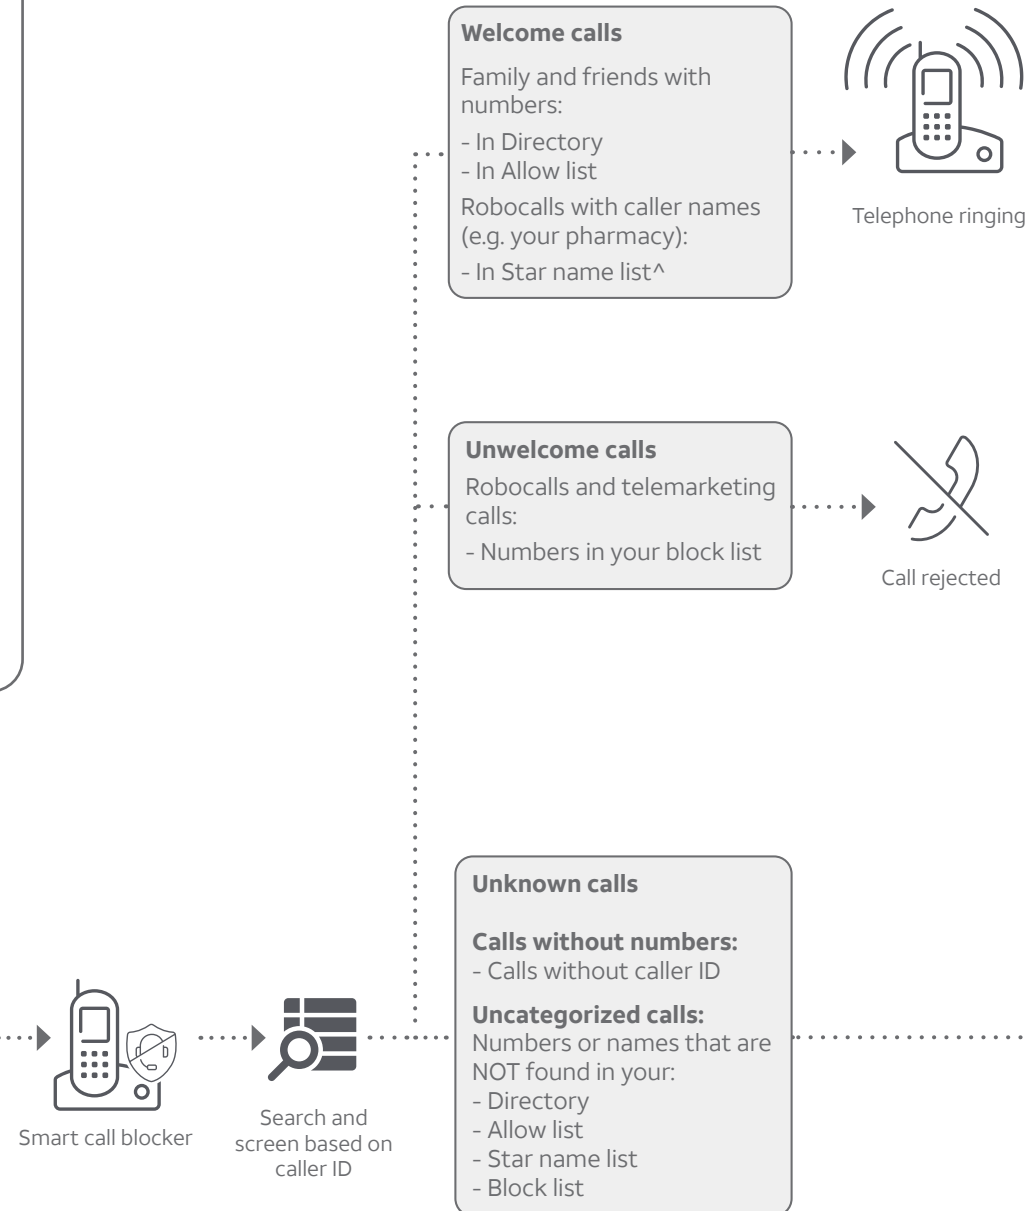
Welcome calls

Family and friends with numbers:
- In Directory
- In Allow list

Robocalls with caller names (e.g. your pharmacy):
- In Star name list^

Telephone ringing

Unwelcome calls

Robocalls and telemarketing calls:
- Numbers in your block list

Call rejected

Unknown calls

Calls without numbers:
- Calls without caller ID

Uncategorized calls:
Numbers or names that are NOT found in your:
- Directory
- Allow list
- Star name list
- Block list

Smart call blocker

Search and screen based on caller ID